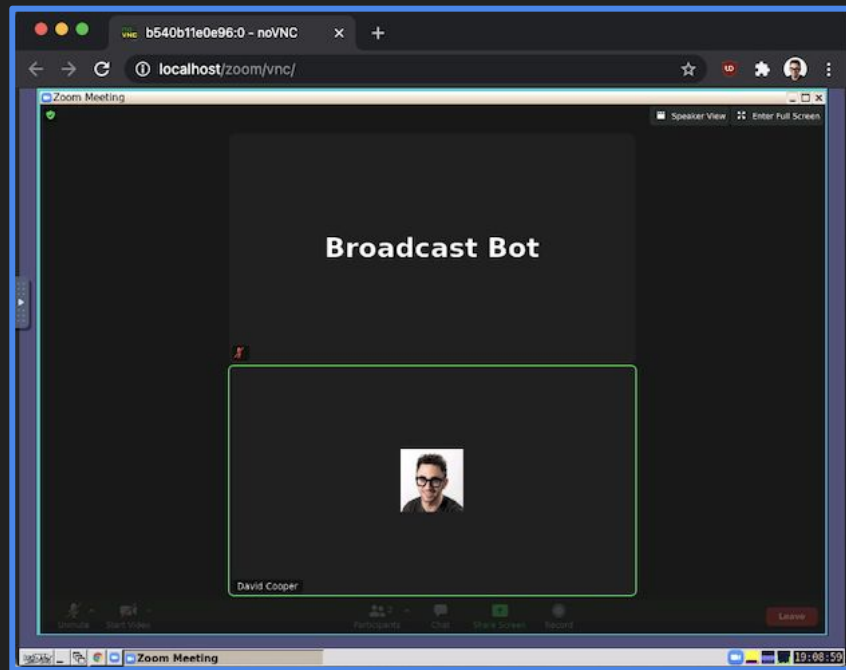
b540b11e0e96:0 - noVNC

localhost/zoom/vnc/

Zoom Meeting

Speaker View

Enter Full Screen

Broadcast Bot

David Cooper

Unmute

Start Video

Participants

Chat

Share Screen

Record

Leave

Zoom Meeting

19:08:59